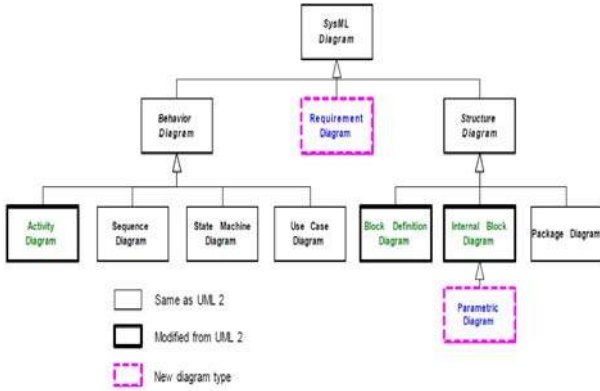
SysML Diagram

Behavior Diagram

Requirement Diagram

Structure Diagram

Activity Diagram

Sequence Diagram

State Machine Diagram

Use Case Diagram

Block Definition Diagram

Internal Block Diagram

Package Diagram

Parametric Diagram

Same as UML 2

Modified from UML 2

New diagram type